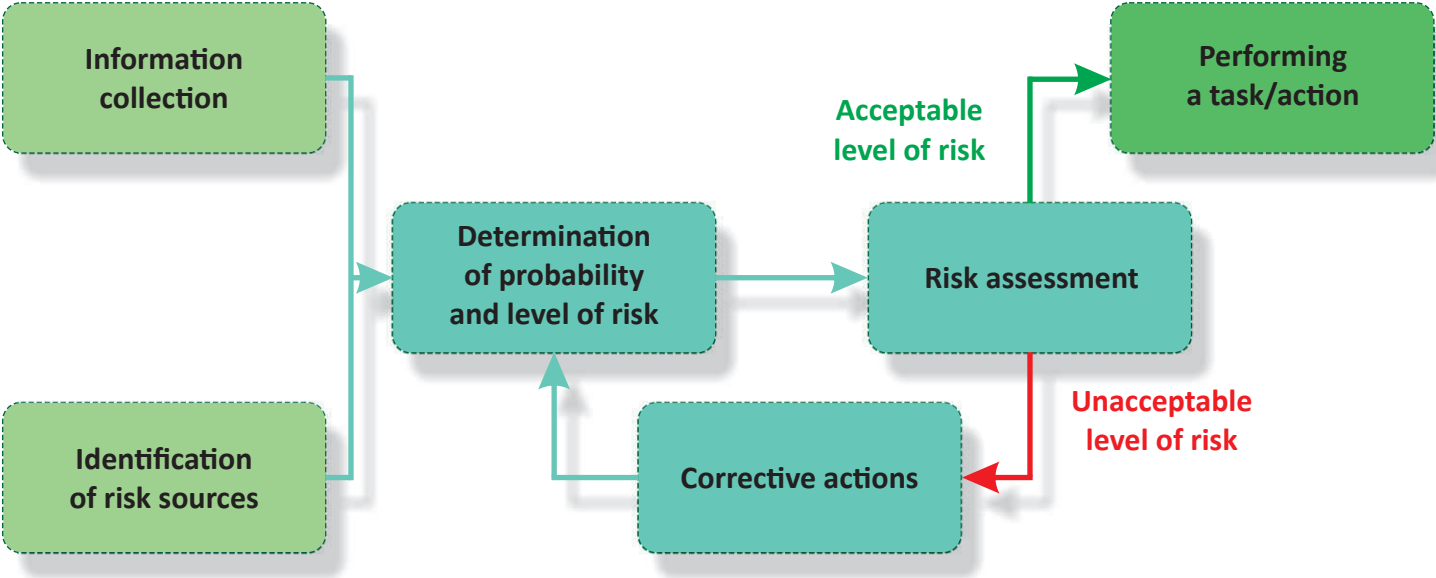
Information collection

Identification of risk sources

Determination of probability and level of risk

Risk assessment

Acceptable level of risk

Performing a task/action

Unacceptable level of risk

Corrective actions